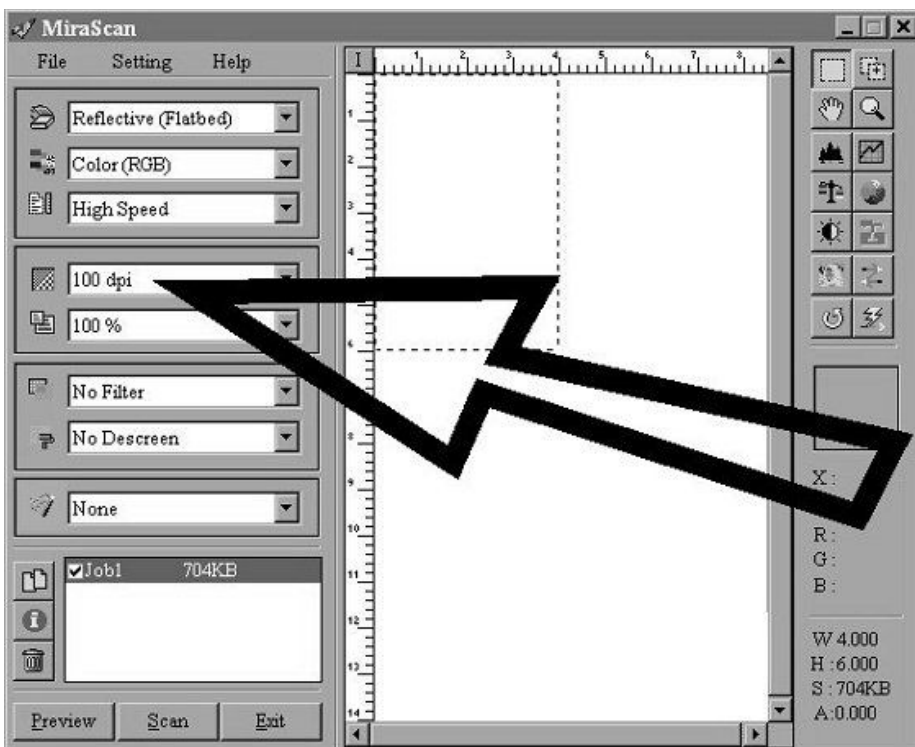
MiraScan

File Setting Help

Reflective (Flatbed)
Color (RGB)
High Speed

100 dpi
100 %

No Filter
No Descreen

None

Job1 704KB

Preview Scan Exit

I 1 2 3 4 5 6 7 8

1 2 3 4 5 6 7 8 9 10 11 12 13 14

X :

R :
G :
B :

W 4.000
H :6.000
S : 704KB
A:0.000